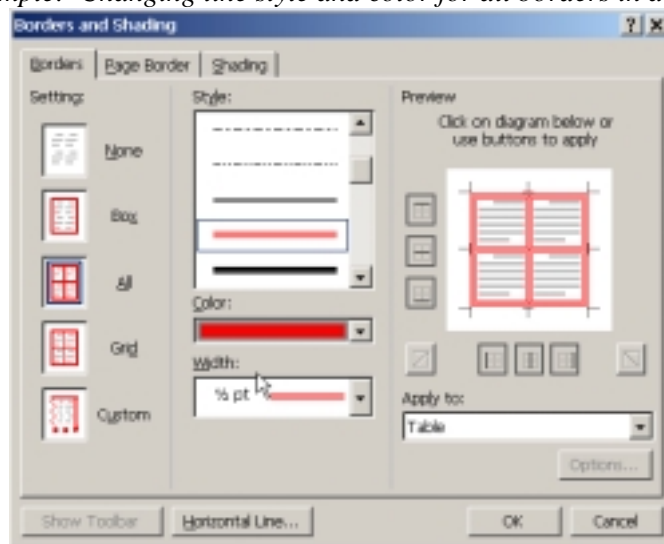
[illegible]mple: Changing line style and color for all borders in a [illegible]

Borders and Shading

?

X

Borders

Page Border

Shading

Setting:

None

Box

All

Grid

Custom

Style:

Color:

Width:

½ pt

Preview

Click on diagram below or use buttons to apply

Apply to:

Table

Options...

Show Toolbar

Horizontal Line...

OK

Cancel